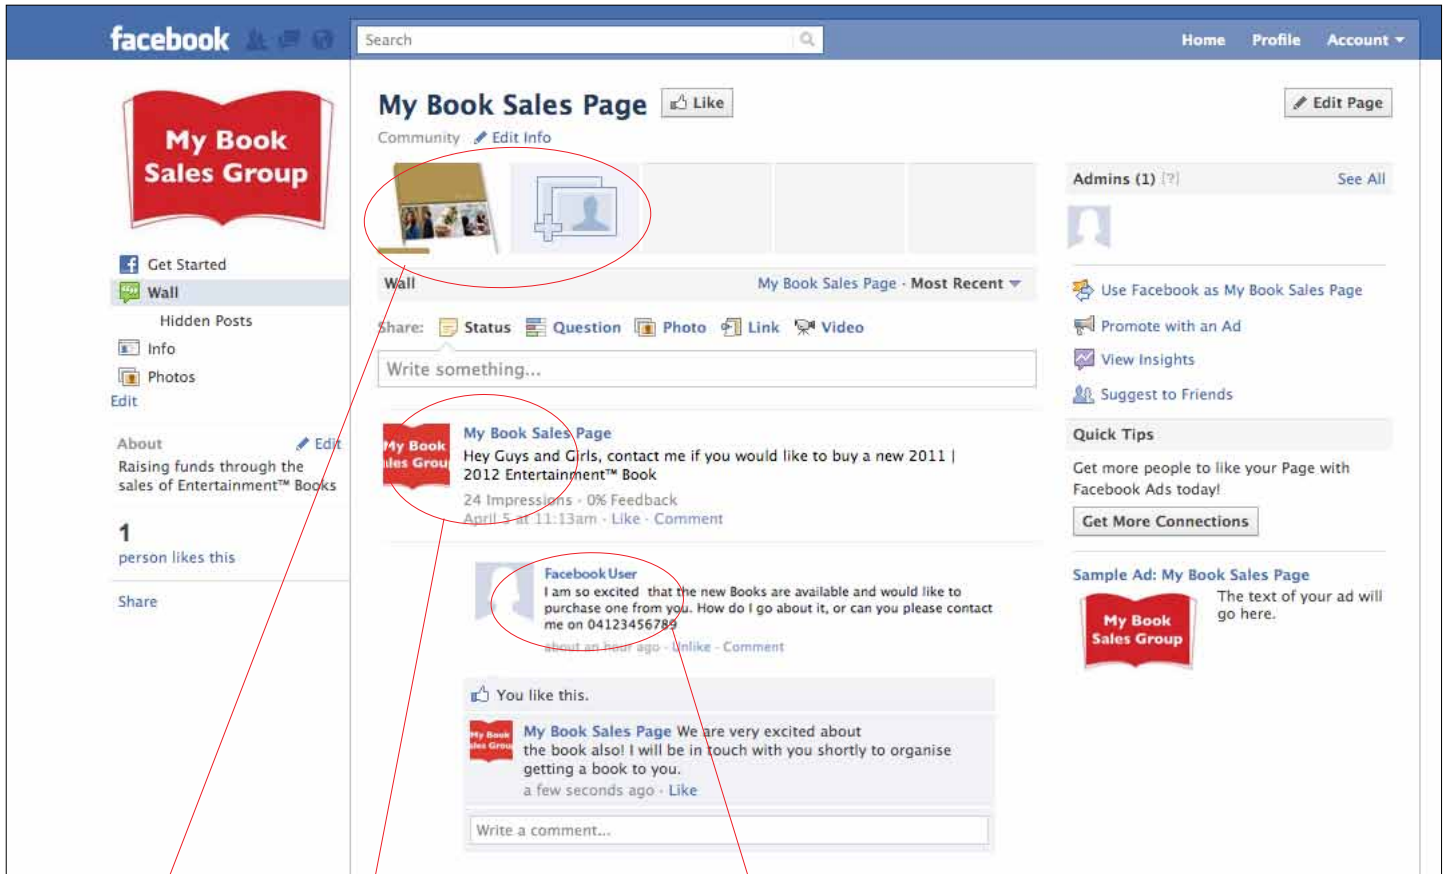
facebook

Search

Home Profile Account

My Book Sales Group

Get Started
Wall
Hidden Posts
Info
Photos
Edit

About Edit
Raising funds through the sales of Entertainment™ Books

1
person likes this

Share

My Book Sales Page Like
Community Edit Info

Edit Page

Wall My Book Sales Page · Most Recent

Share: Status Question Photo Link Video

Write something...

My Book Sales Group

My Book Sales Page
Hey Guys and Girls, contact me if you would like to buy a new 2011 | 2012 Entertainment™ Book
24 Impressions · 0% Feedback
April 5 at 11:13am · Like · Comment

Facebook User
I am so excited that the new Books are available and would like to purchase one from you. How do I go about it, or can you please contact me on 04123456789
about an hour ago · Unlike · Comment

You like this.

My Book Sales Group
My Book Sales Page We are very excited about the book also! I will be in touch with you shortly to organise getting a book to you.
a few seconds ago · Like

Write a comment...

Admins (1) [?] See All

Use Facebook as My Book Sales Page
Promote with an Ad
View Insights
Suggest to Friends

Quick Tips
Get more people to like your Page with Facebook Ads today!
Get More Connections

Sample Ad: My Book Sales Page
My Book Sales Group
The text of your ad will go here.